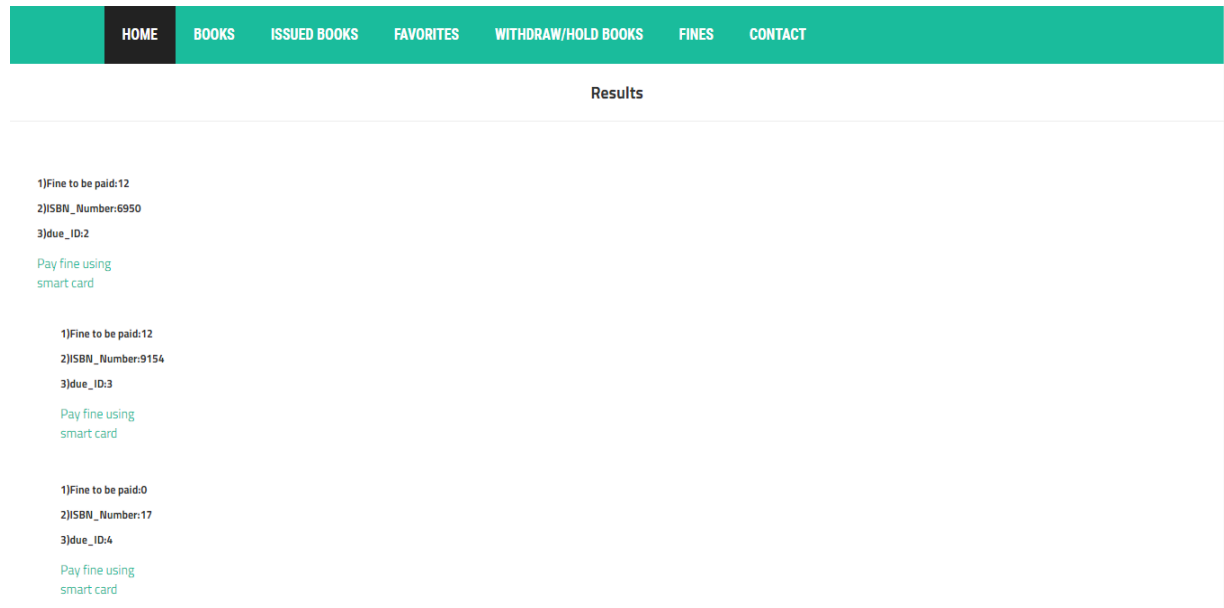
HOME BOOKS ISSUED BOOKS FAVORITES WITHDRAW/HOLD BOOKS FINES CONTACT

Results

1)Fine to be paid:12

2)ISBN_Number:6950

3)due_ID:2

Pay fine using smart card

1)Fine to be paid:12

2)ISBN_Number:9154

3)due_ID:3

Pay fine using smart card

1)Fine to be paid:0

2)ISBN_Number:17

3)due_ID:4

Pay fine using smart card